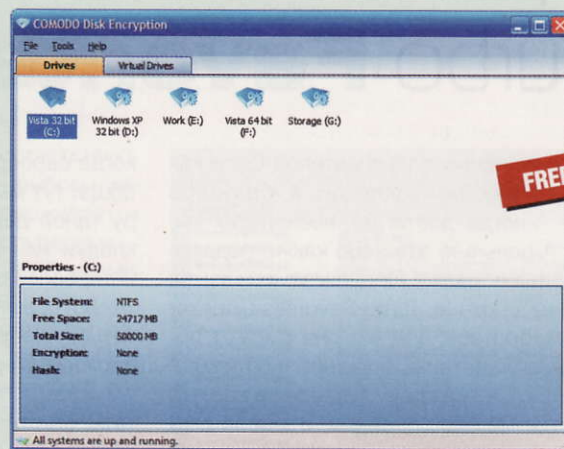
COMODO Disk Encryption

File Tools Help

Drives Virtual Drives

Vista 32 bit (C:)
Windows XP 32 bit (D:)
Work (E:)
Vista 64 bit (F:)
Storage (G:)

FREI

Properties - (C:)

File System: NTFS
Free Space: 24717 MB
Total Size: 50000 MB
Encryption: None
Hash: None

All systems are up and running.